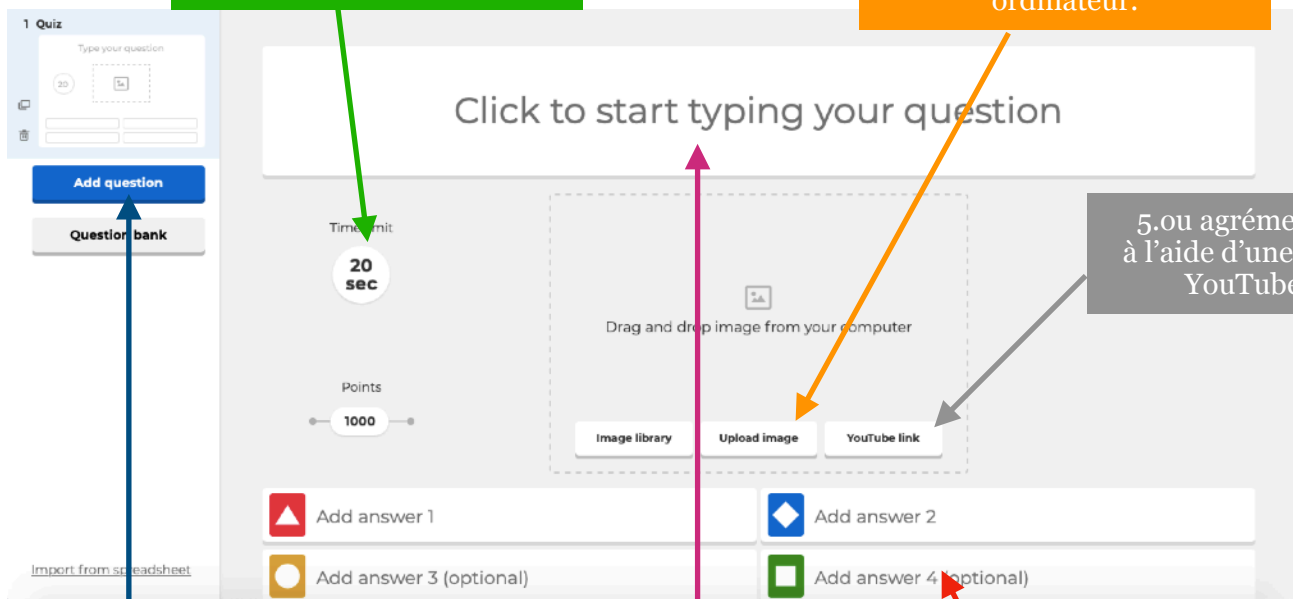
ordinateur.

1 Quiz

Type your question

20

Add question

Question bank

Click to start typing your question

Time limit

20 sec

5.ou agréme à l'aide d'une YouTube

Drag and drop image from your computer

Points

1000

Image library

Upload image

YouTube link

Add answer 1

Add answer 2

Import from spreadsheet

Add answer 3 (optional)

Add answer 4 (optional)